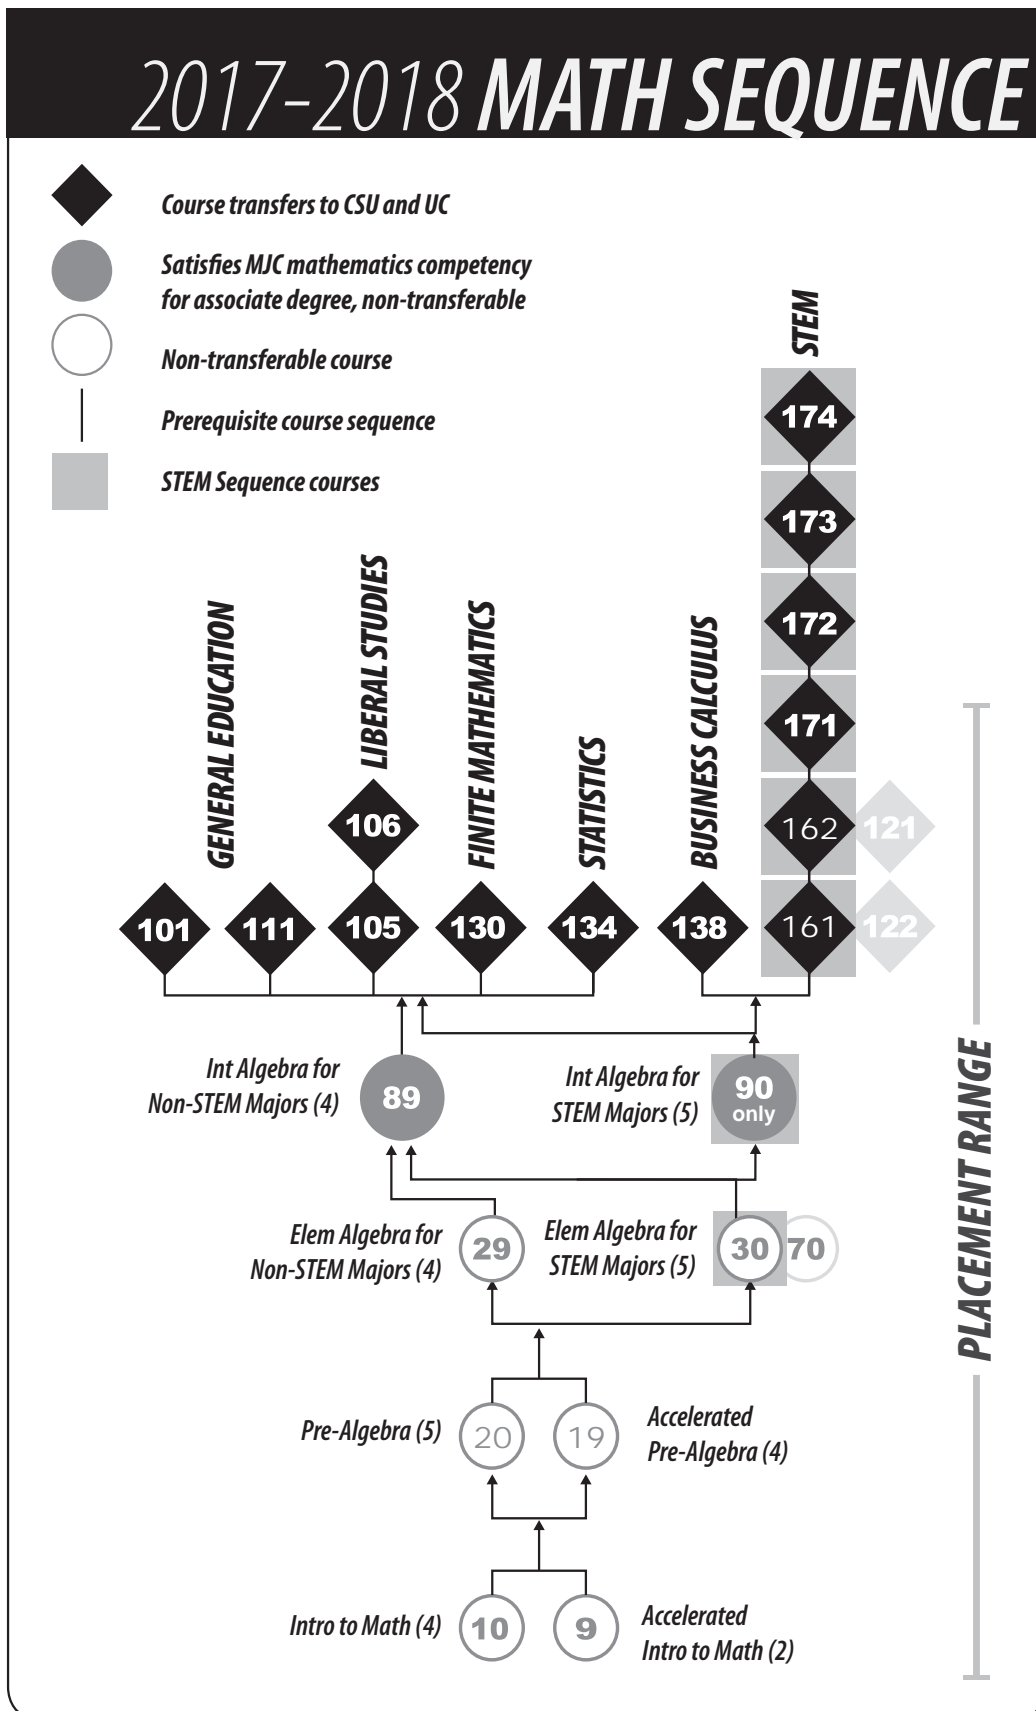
2017-2018 MATH SEQUENCE

Course transfers to CSU and UC

Satisfies MJC mathematics competency for associate degree, non-transferable

Non-transferable course

Prerequisite course sequence

STEM Sequence courses

STEM

174

173

172

171

GENERAL EDUCATION

LIBERAL STUDIES

FINITE MATHEMATICS

STATISTICS

BUSINESS CALCULUS

106

162

121

101

111

105

130

134

138

161

122

PLACEMENT RANGE

Int Algebra for Non-STEM Majors (4)

89

Int Algebra for STEM Majors (5)

90 only

Elem Algebra for Non-STEM Majors (4)

29

Elem Algebra for STEM Majors (5)

30

70

Pre-Algebra (5)

20

19

Accelerated Pre-Algebra (4)

Intro to Math (4)

10

9

Accelerated Intro to Math (2)